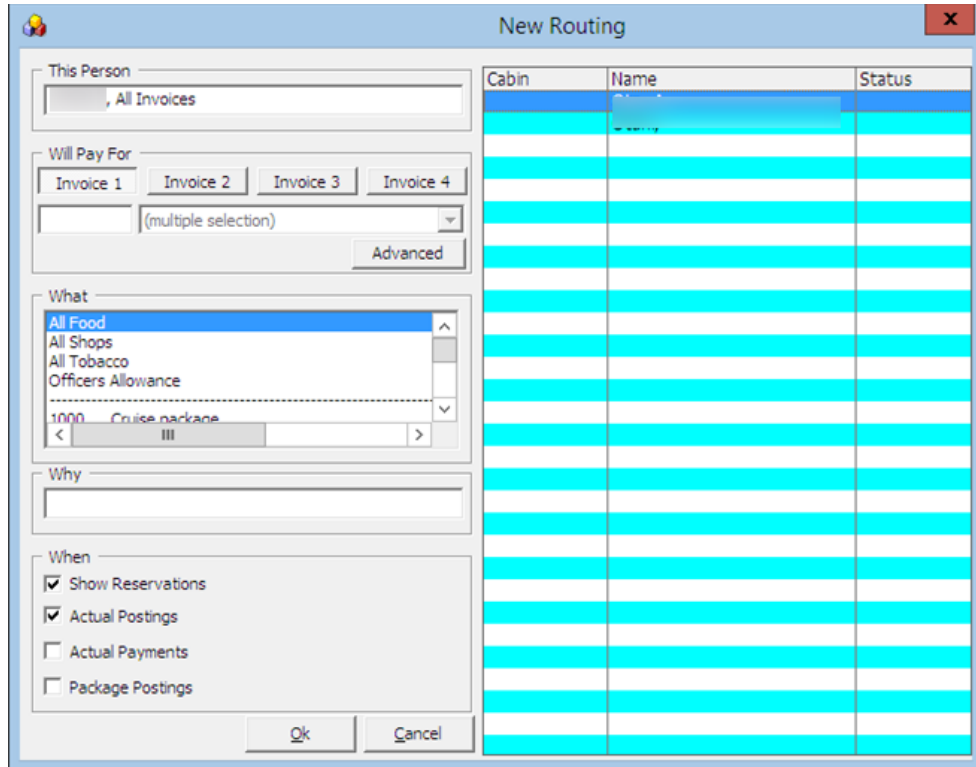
New Routing

This Person

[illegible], All Invoices

Will Pay For

Invoice 1 Invoice 2 Invoice 3 Invoice 4

(multiple selection)

Advanced

What

All Food
All Shops
All Tobacco
Officers Allowance
1000 Cruise package

Why

When

Show Reservations
Actual Postings
Actual Payments
Package Postings

Ok Cancel

| Cabin | Name | Status |
|---|---|---|
| | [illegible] | |